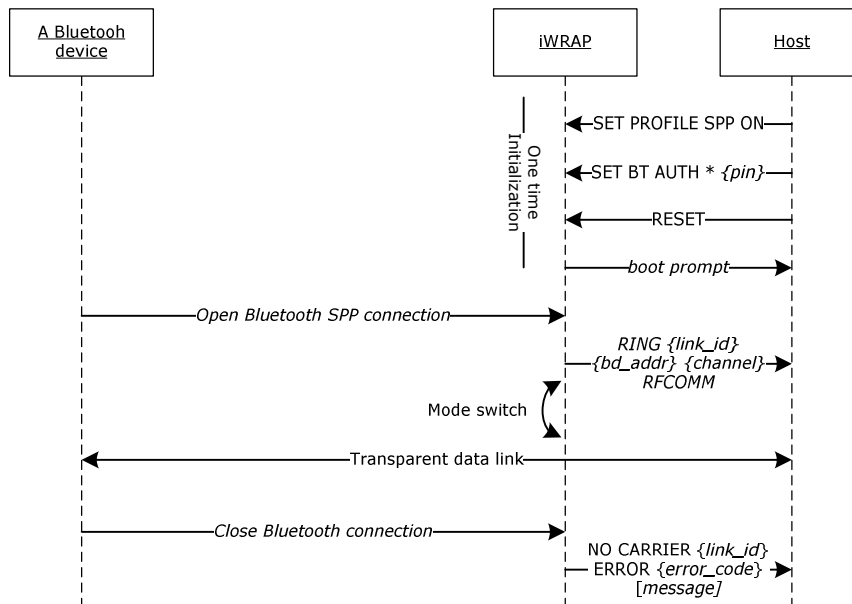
A Bluetooh device

iWRAP

Host

One time Initialization

SET PROFILE SPP ON

SET BT AUTH * {pin}

RESET

boot prompt

Open Bluetooth SPP connection

RING {link_id} {bd_addr} {channel} RFCOMM

Mode switch

Transparent data link

Close Bluetooth connection

NO CARRIER {link_id} ERROR {error_code} [message]